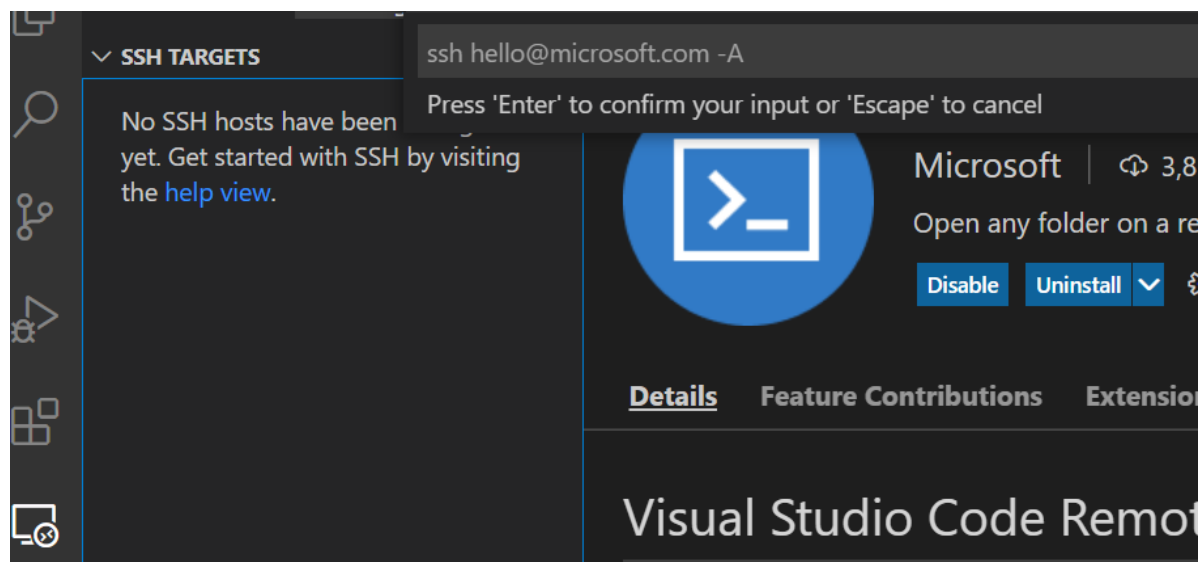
SSH TARGETS

ssh hello@microsoft.com -A

Press 'Enter' to confirm your input or 'Escape' to cancel

No SSH hosts have been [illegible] yet. Get started with SSH by visiting the help view.

Microsoft | 3,8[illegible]

Open any folder on a re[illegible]

Disable Uninstall

Details Feature Contributions Extension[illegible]

Visual Studio Code Remot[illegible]